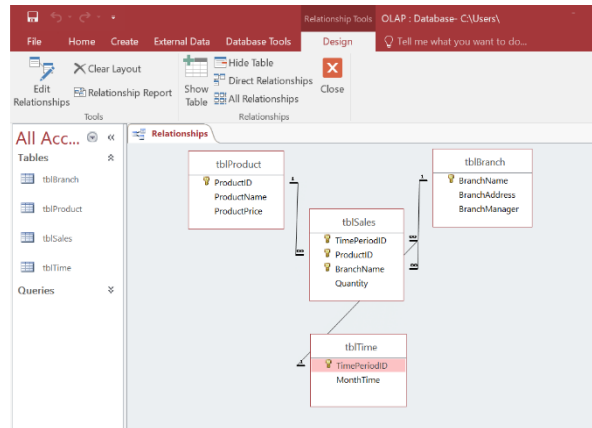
Relationship Tools OLAP : Database- C:\Users\

File Home Create External Data Database Tools Design Tell me what you want to do...

Edit Relationships
Clear Layout
Relationship Report
Tools

Show Table
Hide Table
Direct Relationships
All Relationships
Relationships

Close

All Acc...
Tables
tblBranch
tblProduct
tblSales
tblTime
Queries

Relationships

tblProduct
ProductID
ProductName
ProductPrice

tblBranch
BranchName
BranchAddress
BranchManager

tblSales
TimePeriodID
ProductID
BranchName
Quantity

tblTime
TimePeriodID
MonthTime

1
∞
1
∞
∞
1